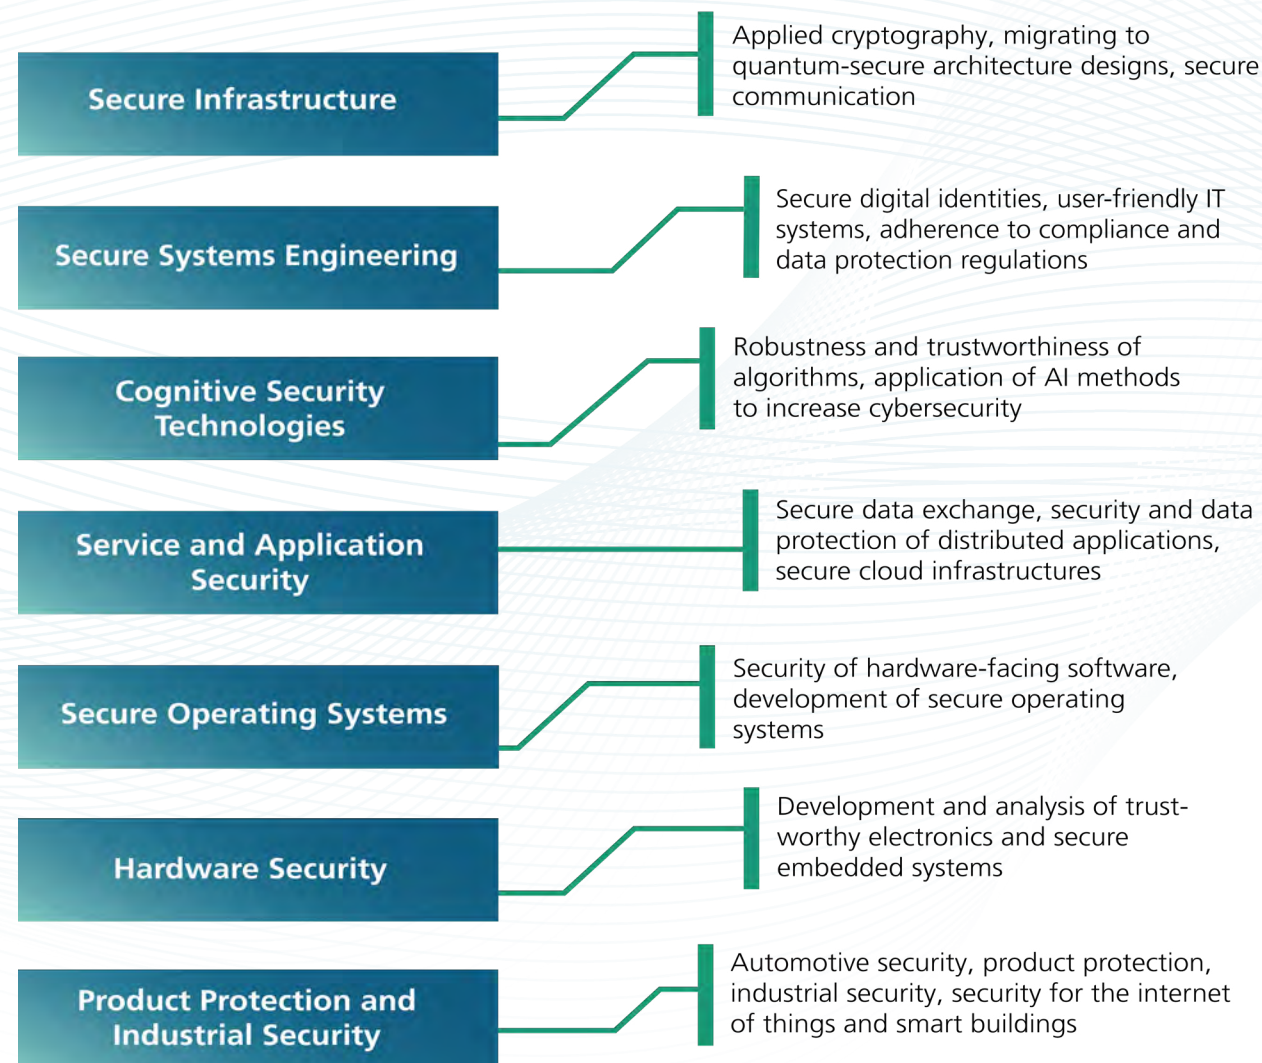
Secure Infrastructure

Applied cryptography, migrating to quantum-secure architecture designs, secure communication

Secure Systems Engineering

Secure digital identities, user-friendly IT systems, adherence to compliance and data protection regulations

Cognitive Security Technologies

Robustness and trustworthiness of algorithms, application of AI methods to increase cybersecurity

Service and Application Security

Secure data exchange, security and data protection of distributed applications, secure cloud infrastructures

Secure Operating Systems

Security of hardware-facing software, development of secure operating systems

Hardware Security

Development and analysis of trustworthy electronics and secure embedded systems

Product Protection and Industrial Security

Automotive security, product protection, industrial security, security for the internet of things and smart buildings